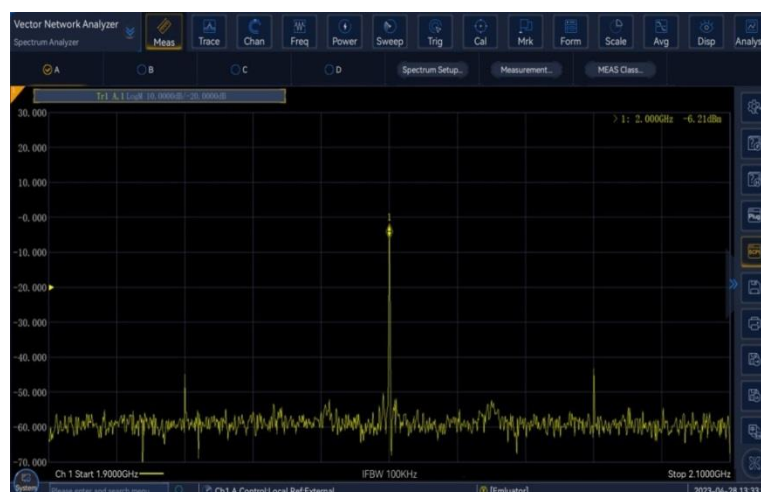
Vector Network Analyzer
Spectrum Analyzer

Meas Trace Chan Freq Power Sweep Trig Cal Mrk Form Scale Avg Disp Analys

A B C D Spectrum Setup... Measurement... MEAS Class...

Tr1 A.1 LogM 10.0000dB/-20.0000dB

>1: 2.000GHz -6.21dBm

30.000
20.000
10.000
-0.000
-10.000
-20.000
-30.000
-40.000
-50.000
-60.000
-70.000

1

Ch 1 Start 1.9000GHz IFBW 100KHz Stop 2.1000GHz

System Please enter and search menu Ch1 A Control Local Ref:External [Emulator] 2023-04-28 13:33